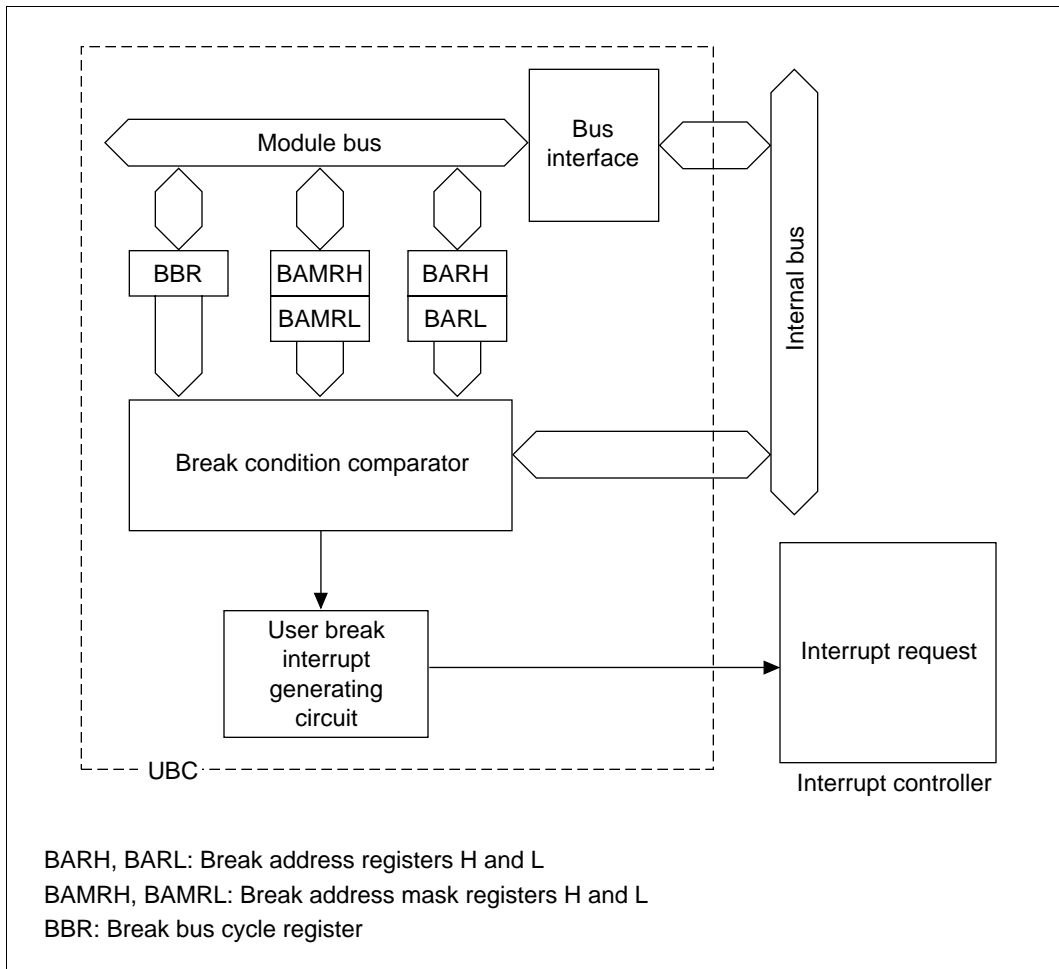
Module bus

Bus interface

Internal bus

BBR

BAMRH

BAMRL

BARH

BARL

Break condition comparator

User break interrupt generating circuit

Interrupt request

UBC

Interrupt controller

BARH, BARL: Break address registers H and L
BAMRH, BAMRL: Break address mask registers H and L
BBR: Break bus cycle register